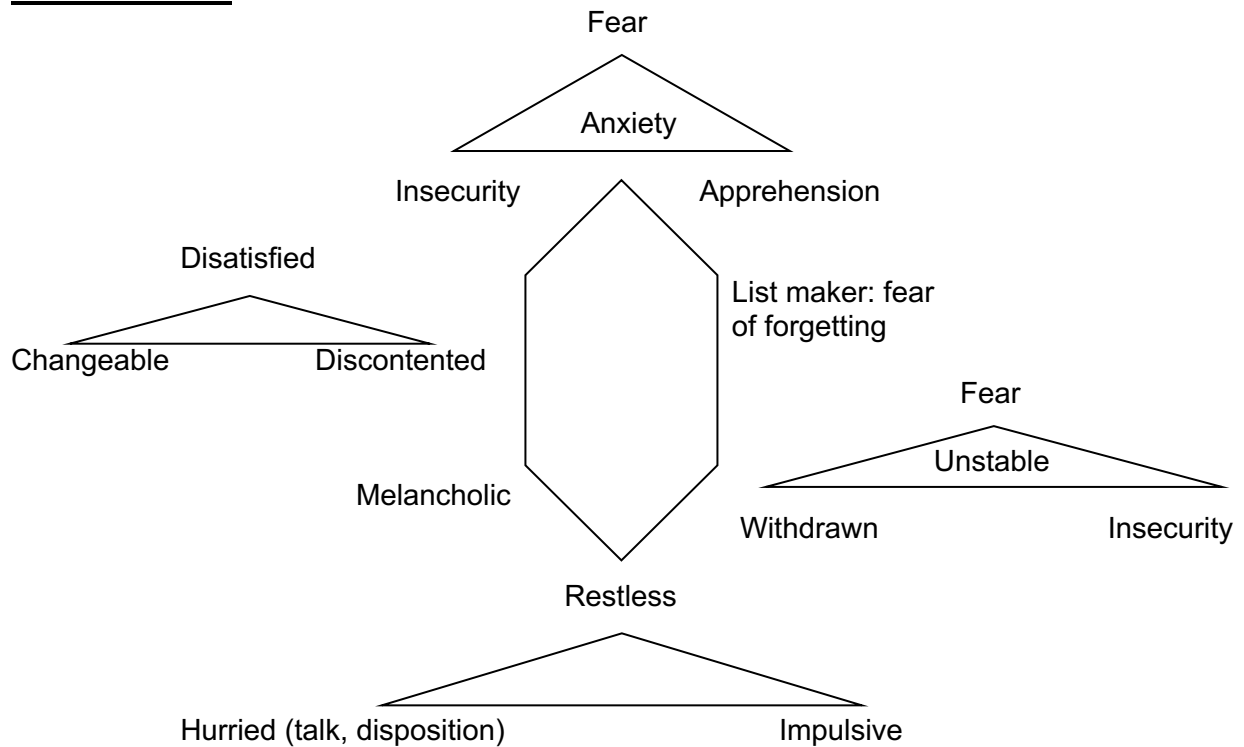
Fear

Anxiety

Insecurity

Apprehension

Disatisfied

Changeable

Discontented

List maker: fear of forgetting

Fear

Unstable

Withdrawn

Insecurity

Melancholic

Restless

Hurried (talk, disposition)

Impulsive